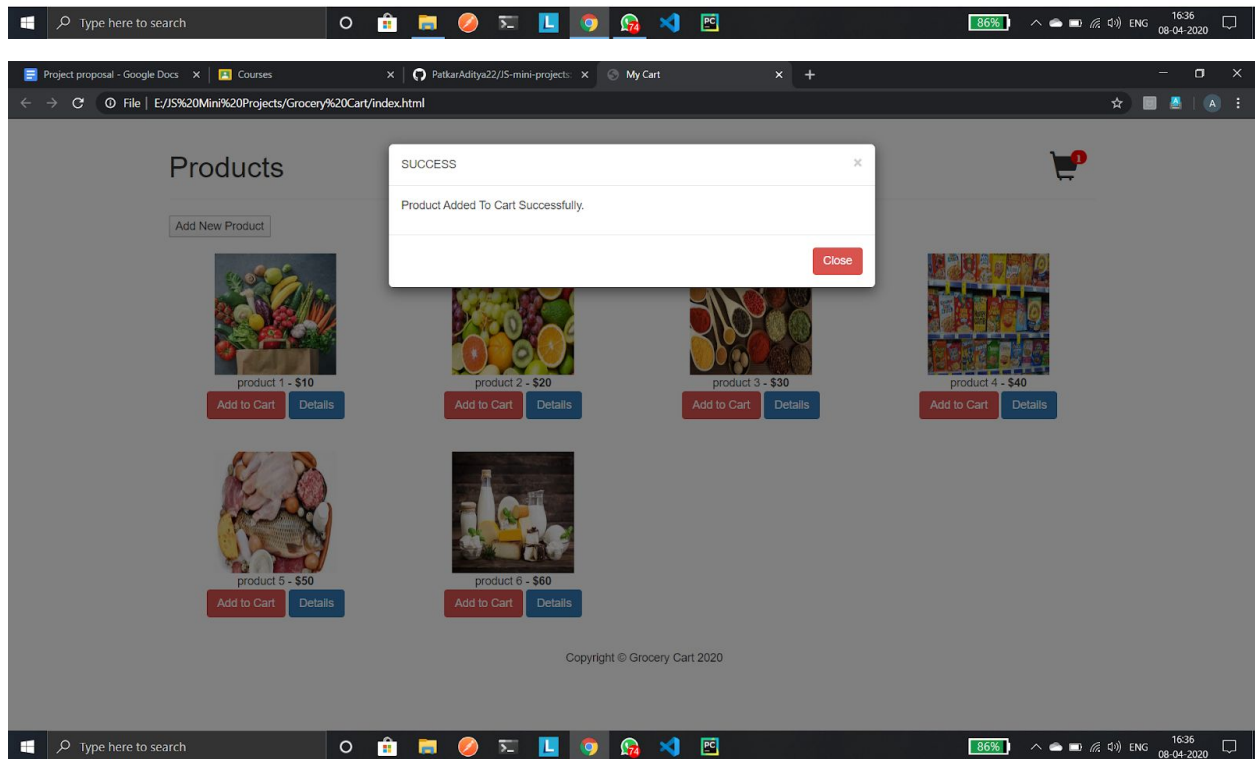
Type here to search

74

86%

ENG

16:36
08-04-2020

Project proposal - Google Docs ×

Courses ×

PatkarAditya22/JS-mini-projects ×

My Cart ×

+

File | E:/JS%20Mini%20Projects/Grocery%20Cart/index.html

A

Products

1

SUCCESS ×

Product Added To Cart Successfully.

Close

Add New Product

product 1 - **$10**
Add to Cart Details

product 2 - **$20**
Add to Cart Details

product 3 - **$30**
Add to Cart Details

product 4 - **$40**
Add to Cart Details

product 5 - **$50**
Add to Cart Details

product 6 - **$60**
Add to Cart Details

Copyright © Grocery Cart 2020

Type here to search

74

86%

ENG

16:36
08-04-2020